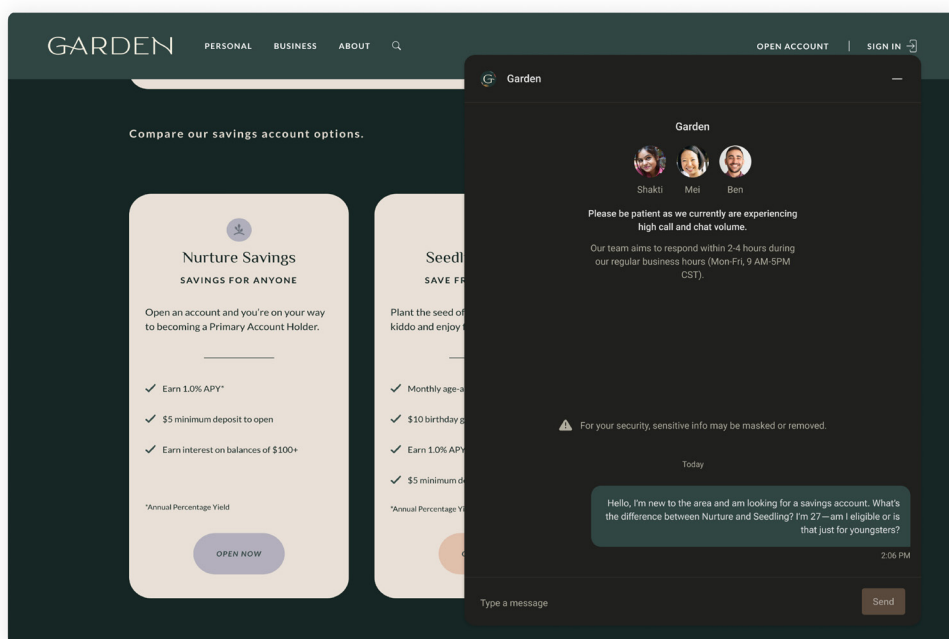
GARDEN PERSONAL BUSINESS ABOUT

OPEN ACCOUNT | SIGN IN

Compare our savings account options.

Nurture Savings
SAVINGS FOR ANYONE

Open an account and you're on your way to becoming a Primary Account Holder.

✓ Earn 1.0% APY*
✓ $5 minimum deposit to open
✓ Earn interest on balances of $100+

*Annual Percentage Yield

OPEN NOW

Seedl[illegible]
SAVE FR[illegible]

Plant the seed of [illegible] kiddo and enjoy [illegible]

✓ Monthly age-a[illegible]
✓ $10 birthday g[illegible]
✓ Earn 1.0% APY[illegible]
✓ $5 minimum d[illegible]

*Annual Percentage Yi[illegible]

Garden

Garden

Shakti Mei Ben

Please be patient as we currently are experiencing high call and chat volume.

Our team aims to respond within 2-4 hours during our regular business hours (Mon-Fri, 9 AM-5PM CST).

For your security, sensitive info may be masked or removed.

Today

Hello, I'm new to the area and am looking for a savings account. What's the difference between Nurture and Seedling? I'm 27—am I eligible or is that just for youngsters?

2:06 PM

Type a message

Send